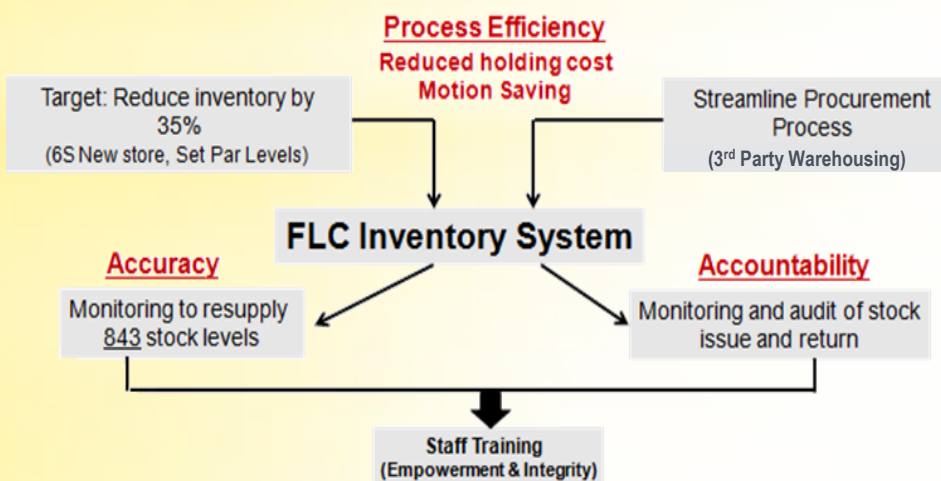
Process Efficiency
Reduced holding cost
Motion Saving

Target: Reduce inventory by 35%
(6S New store, Set Par Levels)

Streamline Procurement Process
(3$^{rd}$ Party Warehousing)

FLC Inventory System

Accuracy
Monitoring to resupply 843 stock levels

Accountability
Monitoring and audit of stock issue and return

Staff Training
(Empowerment & Integrity)